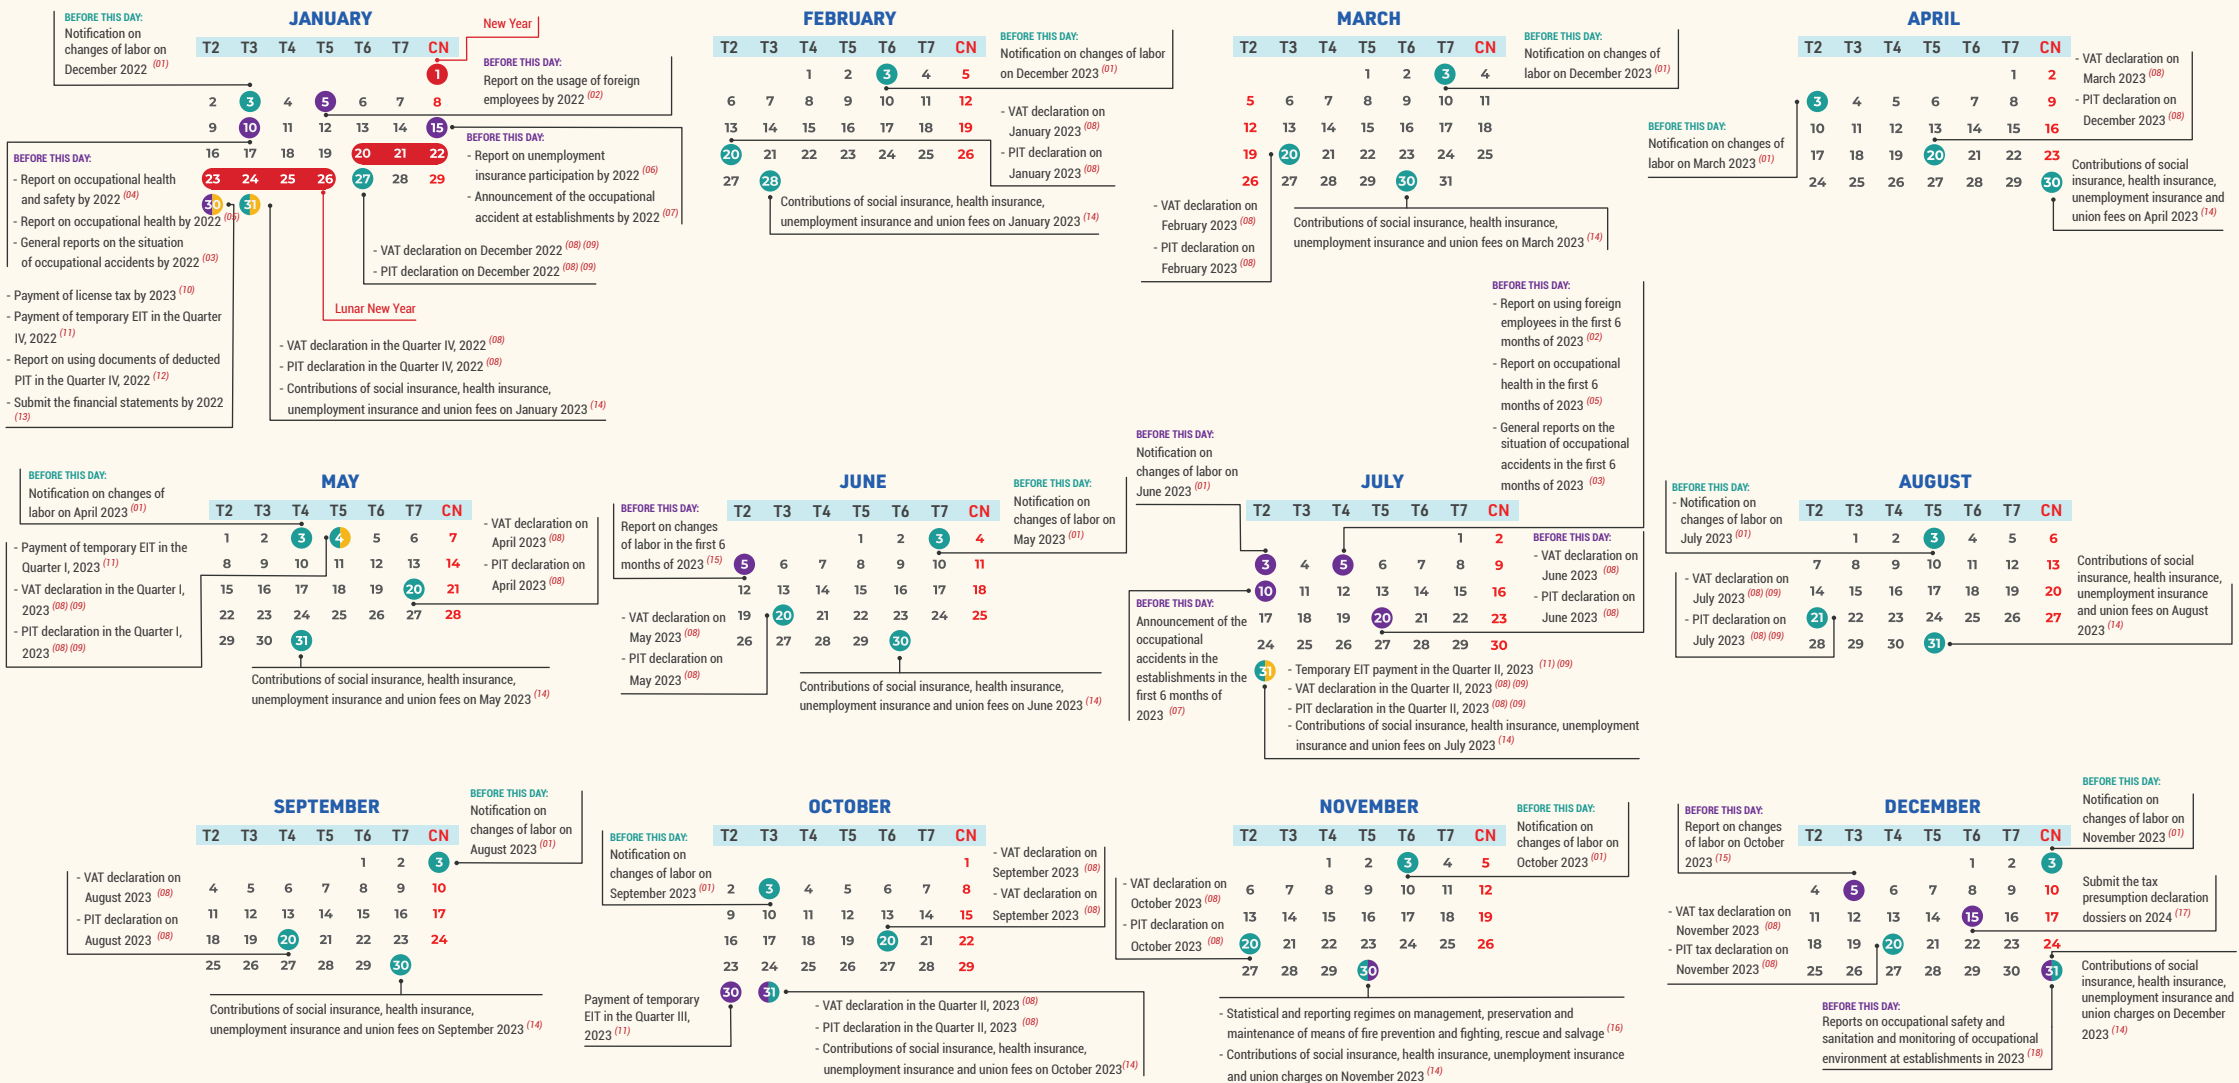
BEFORE THIS DAY:
Notification on changes of labor on December 2022 $^{(01)}$

JANUARY

New Year

| T2 | T3 | T4 | T5 | T6 | T7 | CN |
|---|---|---|---|---|---|---|
| | | | | | | 1 |
| 2 | 3 | 4 | 5 | 6 | 7 | 8 |
| 9 | 10 | 11 | 12 | 13 | 14 | 15 |
| 16 | 17 | 18 | 19 | 20 | 21 | 22 |
| 23 | 24 | 25 | 26 | 27 | 28 | 29 |
| 30 | 31 | | | | | |

BEFORE THIS DAY:
Report on the usage of foreign employees by 2022 $^{(02)}$

BEFORE THIS DAY:
- Report on unemployment insurance participation by 2022 $^{(06)}$
- Announcement of the occupational accident at establishments by 2022 $^{(07)}$

BEFORE THIS DAY:
- Report on occupational health and safety by 2022 $^{(04)}$
- Report on occupational health by 2022 $^{(05)}$
- General reports on the situation of occupational accidents by 2022 $^{(03)}$

- VAT declaration on December 2022 $^{(08)(09)}$
- PIT declaration on December 2022 $^{(08)(09)}$

Lunar New Year

- Payment of license tax by 2023 $^{(10)}$
- Payment of temporary EIT in the Quarter IV, 2022 $^{(11)}$
- Report on using documents of deducted PIT in the Quarter IV, 2022 $^{(12)}$
- Submit the financial statements by 2022 $^{(13)}$

- VAT declaration in the Quarter IV, 2022 $^{(08)}$
- PIT declaration in the Quarter IV, 2022 $^{(08)}$
- Contributions of social insurance, health insurance, unemployment insurance and union fees on January 2023 $^{(14)}$

FEBRUARY

| T2 | T3 | T4 | T5 | T6 | T7 | CN |
|---|---|---|---|---|---|---|
| | | 1 | 2 | 3 | 4 | 5 |
| 6 | 7 | 8 | 9 | 10 | 11 | 12 |
| 13 | 14 | 15 | 16 | 17 | 18 | 19 |
| 20 | 21 | 22 | 23 | 24 | 25 | 26 |
| 27 | 28 | | | | | |

BEFORE THIS DAY:
Notification on changes of labor on December 2023 $^{(01)}$

- VAT declaration on January 2023 $^{(08)}$
- PIT declaration on January 2023 $^{(08)}$

Contributions of social insurance, health insurance, unemployment insurance and union fees on January 2023 $^{(14)}$

MARCH

| T2 | T3 | T4 | T5 | T6 | T7 | CN |
|---|---|---|---|---|---|---|
| | | 1 | 2 | 3 | 4 | |
| 5 | 6 | 7 | 8 | 9 | 10 | 11 |
| 12 | 13 | 14 | 15 | 16 | 17 | 18 |
| 19 | 20 | 21 | 22 | 23 | 24 | 25 |
| 26 | 27 | 28 | 29 | 30 | 31 | |

BEFORE THIS DAY:
Notification on changes of labor on December 2023 $^{(01)}$

- VAT declration on February 2023 $^{(08)}$
- PIT declaration on February 2023 $^{(08)}$

Contributions of social insurance, health insurance, unemployment insurance and union fees on March 2023 $^{(14)}$

APRIL

| T2 | T3 | T4 | T5 | T6 | T7 | CN |
|---|---|---|---|---|---|---|
| | | | | | 1 | 2 |
| 3 | 4 | 5 | 6 | 7 | 8 | 9 |
| 10 | 11 | 12 | 13 | 14 | 15 | 16 |
| 17 | 18 | 19 | 20 | 21 | 22 | 23 |
| 24 | 25 | 26 | 27 | 28 | 29 | 30 |

- VAT declaration on March 2023 $^{(08)}$
- PIT declaration on December 2023 $^{(08)}$

BEFORE THIS DAY:
Notification on changes of labor on March 2023 $^{(01)}$

Contributions of social insurance, health insurance, unemployment insurance and union fees on April 2023 $^{(14)}$

BEFORE THIS DAY:
- Report on using foreign employees in the first 6 months of 2023 $^{(02)}$
- Report on occupational health in the first 6 months of 2023 $^{(05)}$
- General reports on the situation of occupational accidents in the first 6 months of 2023 $^{(03)}$

BEFORE THIS DAY:
Notification on changes of labor on April 2023 $^{(01)}$

MAY

| T2 | T3 | T4 | T5 | T6 | T7 | CN |
|---|---|---|---|---|---|---|
| 1 | 2 | 3 | 4 | 5 | 6 | 7 |
| 8 | 9 | 10 | 11 | 12 | 13 | 14 |
| 15 | 16 | 17 | 18 | 19 | 20 | 21 |
| 22 | 23 | 24 | 25 | 26 | 27 | 28 |
| 29 | 30 | 31 | | | | |

- Payment of temporary EIT in the Quarter I, 2023 $^{(11)}$
- VAT declaration in the Quarter I, 2023 $^{(08)(09)}$
- PIT declaration in the Quarter I, 2023 $^{(08)(09)}$

- VAT declaration on April 2023 $^{(08)}$
- PIT declaration on April 2023 $^{(08)}$

Contributions of social insurance, health insurance, unemployment insurance and union fees on May 2023 $^{(14)}$

BEFORE THIS DAY:
Report on changes of labor in the first 6 months of 2023 $^{(15)}$

JUNE

| T2 | T3 | T4 | T5 | T6 | T7 | CN |
|---|---|---|---|---|---|---|
| | | | 1 | 2 | 3 | 4 |
| 5 | 6 | 7 | 8 | 9 | 10 | 11 |
| 12 | 13 | 14 | 15 | 16 | 17 | 18 |
| 19 | 20 | 21 | 22 | 23 | 24 | 25 |
| 26 | 27 | 28 | 29 | 30 | | |

BEFORE THIS DAY:
Notification on changes of labor on May 2023 $^{(01)}$

- VAT declaration on May 2023 $^{(08)}$
- PIT declaration on May 2023 $^{(08)}$

Contributions of social insurance, health insurance, unemployment insurance and union fees on June 2023 $^{(14)}$

BEFORE THIS DAY:
Notification on changes of labor on June 2023 $^{(01)}$

JULY

| T2 | T3 | T4 | T5 | T6 | T7 | CN |
|---|---|---|---|---|---|---|
| | | | | | 1 | 2 |
| 3 | 4 | 5 | 6 | 7 | 8 | 9 |
| 10 | 11 | 12 | 13 | 14 | 15 | 16 |
| 17 | 18 | 19 | 20 | 21 | 22 | 23 |
| 24 | 25 | 26 | 27 | 28 | 29 | 30 |
| 31 | | | | | | |

BEFORE THIS DAY:
- VAT declaration on June 2023 $^{(08)}$
- PIT declaration on June 2023 $^{(08)}$

BEFORE THIS DAY:
Announcement of the occupational accidents in the establishments in the first 6 months of 2023 $^{(07)}$

- Temporary EIT payment in the Quarter II, 2023 $^{(11)(09)}$
- VAT declaration in the Quarter II, 2023 $^{(08)(09)}$
- PIT declaration in the Quarter II, 2023 $^{(08)(09)}$
- Contributions of social insurance, health insurance, unemployment insurance and union fees on July 2023 $^{(14)}$

BEFORE THIS DAY:
- Notification on changes of labor on July 2023 $^{(01)}$

AUGUST

| T2 | T3 | T4 | T5 | T6 | T7 | CN |
|---|---|---|---|---|---|---|
| | 1 | 2 | 3 | 4 | 5 | 6 |
| 7 | 8 | 9 | 10 | 11 | 12 | 13 |
| 14 | 15 | 16 | 17 | 18 | 19 | 20 |
| 21 | 22 | 23 | 24 | 25 | 26 | 27 |
| 28 | 29 | 30 | 31 | | | |

- VAT declaration on July 2023 $^{(08)(09)}$
- PIT declaration on July 2023 $^{(08)(09)}$

Contributions of social insurance, health insurance, unemployment insurance and union fees on August 2023 $^{(14)}$

SEPTEMBER

| T2 | T3 | T4 | T5 | T6 | T7 | CN |
|---|---|---|---|---|---|---|
| | | | | 1 | 2 | 3 |
| 4 | 5 | 6 | 7 | 8 | 9 | 10 |
| 11 | 12 | 13 | 14 | 15 | 16 | 17 |
| 18 | 19 | 20 | 21 | 22 | 23 | 24 |
| 25 | 26 | 27 | 28 | 29 | 30 | |

BEFORE THIS DAY:
Notification on changes of labor on August 2023 $^{(01)}$

- VAT declaration on August 2023 $^{(08)}$
- PIT declaration on August 2023 $^{(08)}$

Contributions of social insurance, health insurance, unemployment insurance and union fees on September 2023 $^{(14)}$

BEFORE THIS DAY:
Notification on changes of labor on September 2023 $^{(01)}$

OCTOBER

| T2 | T3 | T4 | T5 | T6 | T7 | CN |
|---|---|---|---|---|---|---|
| | | | | | | 1 |
| 2 | 3 | 4 | 5 | 6 | 7 | 8 |
| 9 | 10 | 11 | 12 | 13 | 14 | 15 |
| 16 | 17 | 18 | 19 | 20 | 21 | 22 |
| 23 | 24 | 25 | 26 | 27 | 28 | 29 |
| 30 | 31 | | | | | |

- VAT declaration on September 2023 $^{(08)}$
- VAT declaration on September 2023 $^{(08)}$

Payment of temporary EIT in the Quarter III, 2023 $^{(11)}$

- VAT declaration in the Quarter II, 2023 $^{(08)}$
- PIT declaration in the Quarter II, 2023 $^{(08)}$
- Contributions of social insurance, health insurance, unemployment insurance and union fees on October 2023 $^{(14)}$

NOVEMBER

| T2 | T3 | T4 | T5 | T6 | T7 | CN |
|---|---|---|---|---|---|---|
| | | 1 | 2 | 3 | 4 | 5 |
| 6 | 7 | 8 | 9 | 10 | 11 | 12 |
| 13 | 14 | 15 | 16 | 17 | 18 | 19 |
| 20 | 21 | 22 | 23 | 24 | 25 | 26 |
| 27 | 28 | 29 | 30 | | | |

BEFORE THIS DAY:
Notification on changes of labor on October 2023 $^{(01)}$

- VAT declaration on October 2023 $^{(08)}$
- PIT declaration on October 2023 $^{(08)}$

- Statistical and reporting regimes on management, preservation and maintenance of means of fire prevention and fighting, rescue and salvage $^{(16)}$
- Contributions of social insurance, health insurance, unemployment insurance and union charges on November 2023 $^{(14)}$

BEFORE THIS DAY:
Report on changes of labor on October 2023 $^{(15)}$

DECEMBER

| T2 | T3 | T4 | T5 | T6 | T7 | CN |
|---|---|---|---|---|---|---|
| | | | | 1 | 2 | 3 |
| 4 | 5 | 6 | 7 | 8 | 9 | 10 |
| 11 | 12 | 13 | 14 | 15 | 16 | 17 |
| 18 | 19 | 20 | 21 | 22 | 23 | 24 |
| 25 | 26 | 27 | 28 | 29 | 30 | 31 |

BEFORE THIS DAY:
Notification on changes of labor on November 2023 $^{(01)}$

Submit the tax presumption declaration dossiers on 2024 $^{(17)}$

- VAT tax declaration on November 2023 $^{(08)}$
- PIT tax declaration on November 2023 $^{(08)}$

Contributions of social insurance, health insurance, unemployment insurance and union charges on December 2023 $^{(14)}$

BEFORE THIS DAY:
Reports on occupational safety and sanitation and monitoring of occupational environment at establishments in 2023 $^{(18)}$